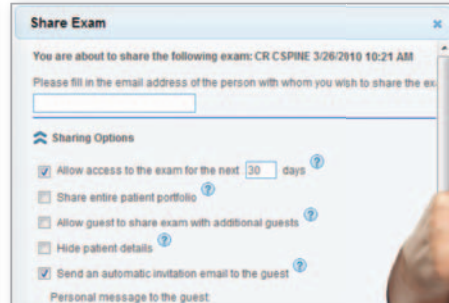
Share Exam

×

You are about to share the following exam: CR CSPINE 3/26/2010 10:21 AM

Please fill in the email address of the person with whom you wish to share the ex

Sharing Options

Allow access to the exam for the next 30 days ?

Share entire patient portfolio ?

Allow guest to share exam with additional guests ?

Hide patient details ?

Send an automatic invitation email to the guest ?

Personal message to the guest: